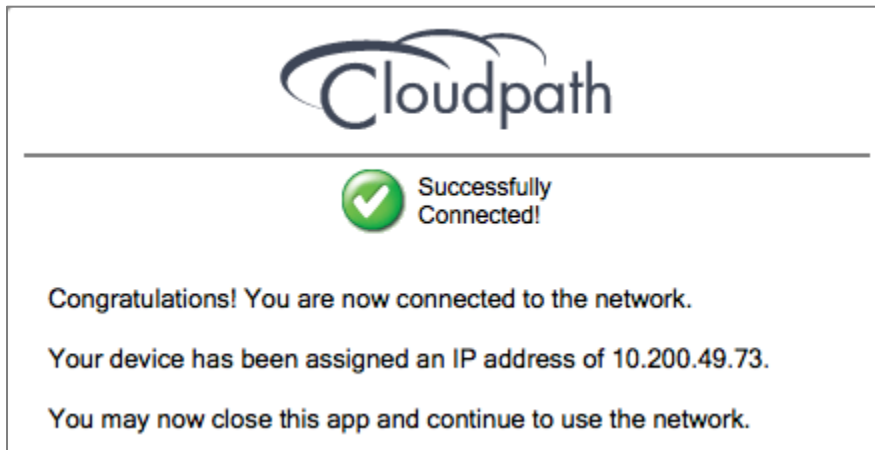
Cloudpath

Successfully Connected!

Congratulations! You are now connected to the network.

Your device has been assigned an IP address of 10.200.49.73.

You may now close this app and continue to use the network.